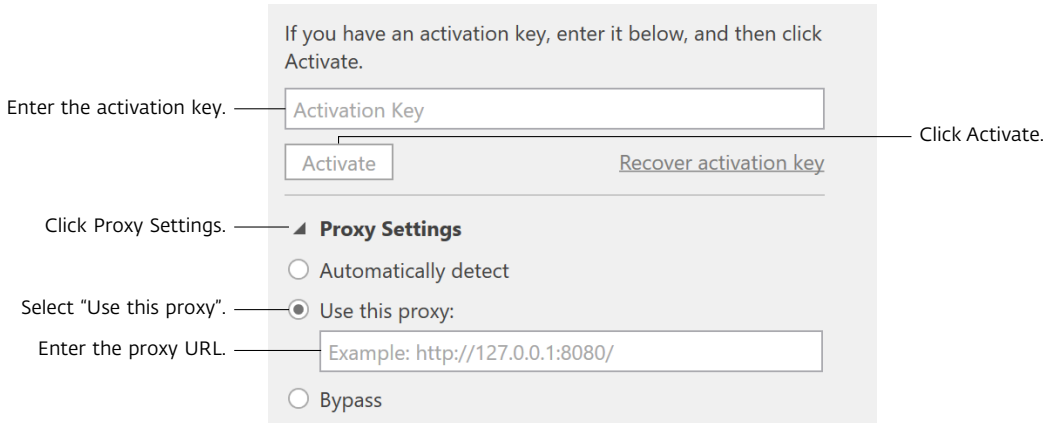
If you have an activation key, enter it below, and then click Activate.

Enter the activation key.

Activation Key

Click Activate.

Activate

Recover activation key

Click Proxy Settings.

Proxy Settings

Automatically detect

Select "Use this proxy".

Use this proxy:

Enter the proxy URL.

Example: http://127.0.0.1:8080/

Bypass